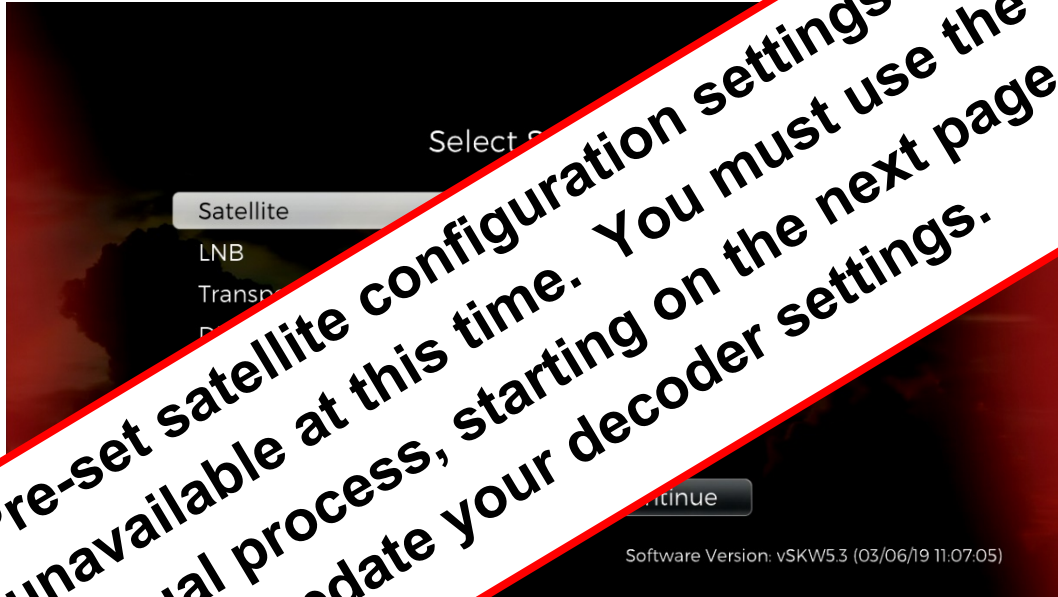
Select S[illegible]

Satellite

LNB

Transp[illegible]

D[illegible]

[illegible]re-set satellite configuration settings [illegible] unavailable at this time. You must use the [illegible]al process, starting on the next page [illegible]date your decoder settings.

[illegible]ntinue

Software Version: vSKW5.3 (03/06/19 11:07:05)